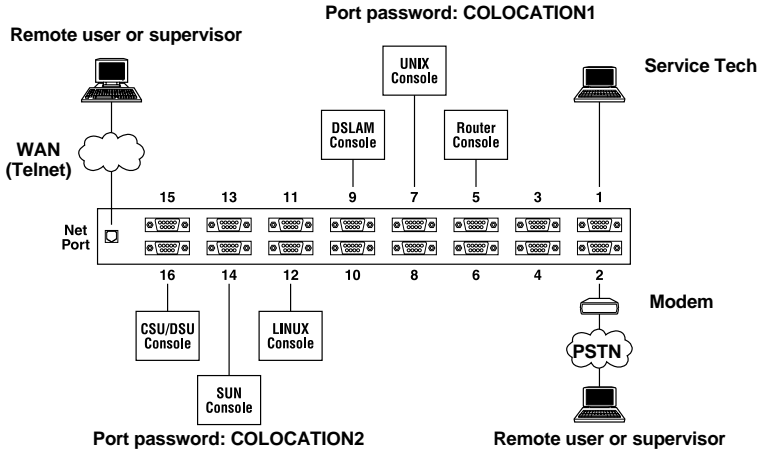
Port password: COLOCATION1

Remote user or supervisor

UNIX Console

Service Tech

DSLAM Console

Router Console

WAN (Telnet)

15 13 11 9 7 5 3 1

Net Port

16 14 12 10 8 6 4 2

Modem

CSU/DSU Console

LINUX Console

PSTN

SUN Console

Port password: COLOCATION2

Remote user or supervisor